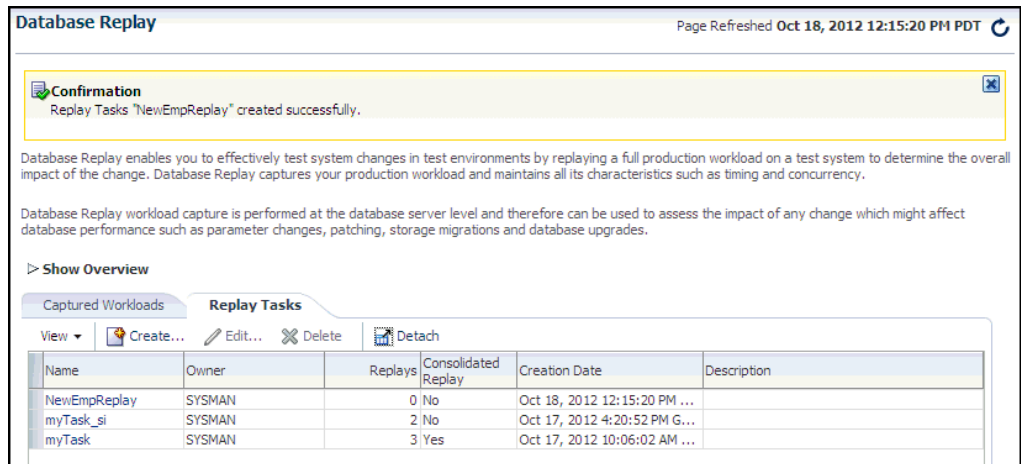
Database Replay

Page Refreshed Oct 18, 2012 12:15:20 PM PDT

Confirmation
Replay Tasks "NewEmpReplay" created successfully.

Database Replay enables you to effectively test system changes in test environments by replaying a full production workload on a test system to determine the overall impact of the change. Database Replay captures your production workload and maintains all its characteristics such as timing and concurrency.

Database Replay workload capture is performed at the database server level and therefore can be used to assess the impact of any change which might affect database performance such as parameter changes, patching, storage migrations and database upgrades.

▷ Show Overview

Captured Workloads | Replay Tasks

View ▾ | Create... | Edit... | Delete | Detach

| Name | Owner | Replays | Consolidated Replay | Creation Date | Description |
|---|---|---|---|---|---|
| NewEmpReplay | SYSMAN | 0 | No | Oct 18, 2012 12:15:20 PM ... | |
| myTask_si | SYSMAN | 2 | No | Oct 17, 2012 4:20:52 PM G... | |
| myTask | SYSMAN | 3 | Yes | Oct 17, 2012 10:06:02 AM ... | |